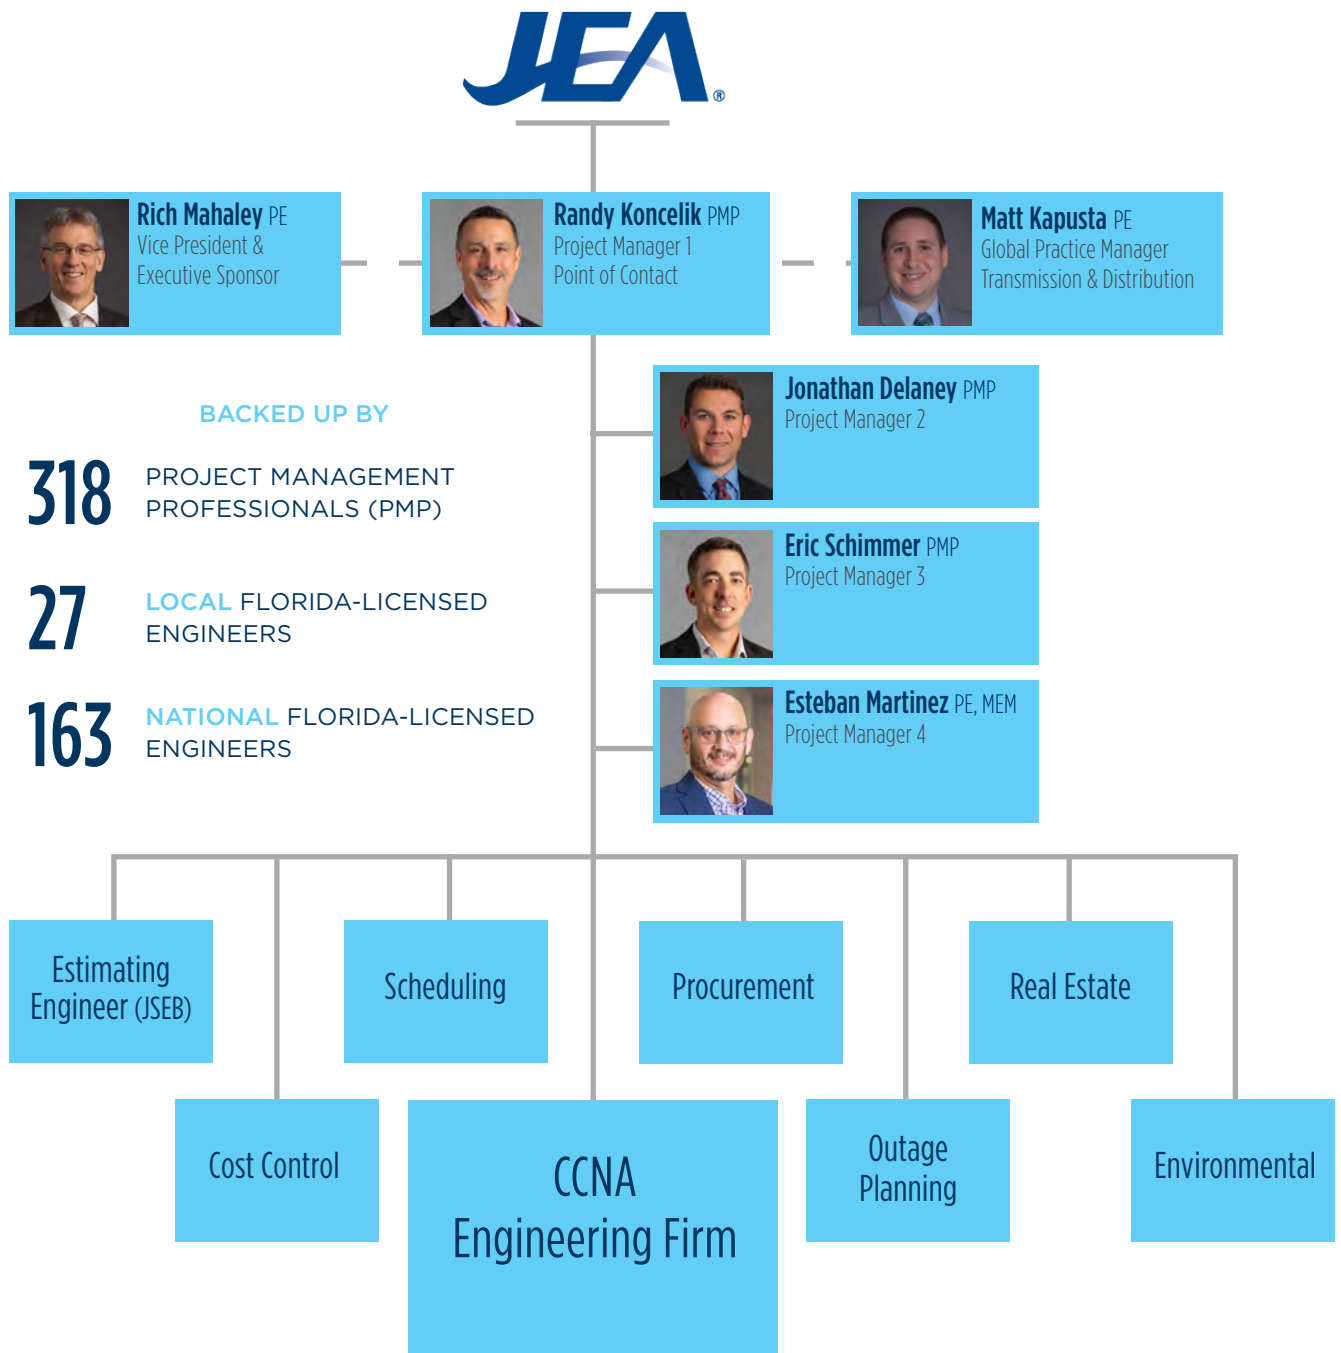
JEA®

Rich Mahaley PE
Vice President &
Executive Sponsor

Randy Koncelik PMP
Project Manager 1
Point of Contact

Matt Kapusta PE
Global Practice Manager
Transmission & Distribution

Jonathan Delaney PMP
Project Manager 2

Eric Schimmer PMP
Project Manager 3

Esteban Martinez PE, MEM
Project Manager 4

BACKED UP BY

318 PROJECT MANAGEMENT PROFESSIONALS (PMP)

27 LOCAL FLORIDA-LICENSED ENGINEERS

163 NATIONAL FLORIDA-LICENSED ENGINEERS

Estimating Engineer (JSEB)

Scheduling

Procurement

Real Estate

Cost Control

CCNA
Engineering Firm

Outage Planning

Environmental